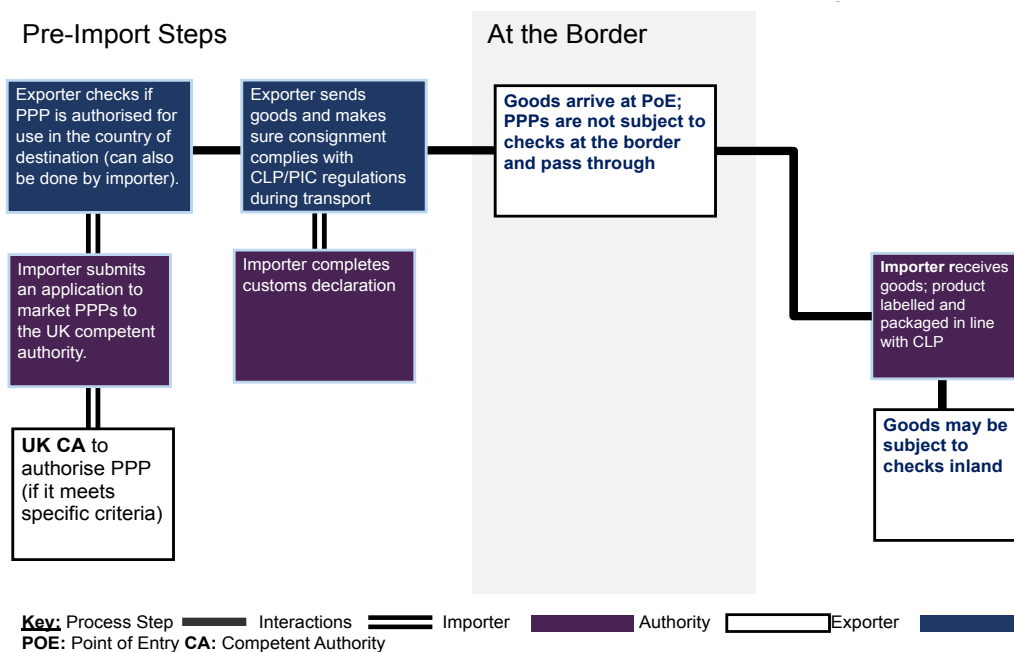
Pre-Import Steps

At the Border

Exporter checks if PPP is authorised for use in the country of destination (can also be done by importer).

Exporter sends goods and makes sure consignment complies with CLP/PIC regulations during transport

Goods arrive at PoE; PPPs are not subject to checks at the border and pass through

Importer submits an application to market PPPs to the UK competent authority.

Importer completes customs declaration

Importer receives goods; product labelled and packaged in line with CLP

UK CA to authorise PPP (if it meets specific criteria)

Goods may be subject to checks inland

Key: Process Step Interactions Importer Authority Exporter
POE: Point of Entry CA: Competent Authority